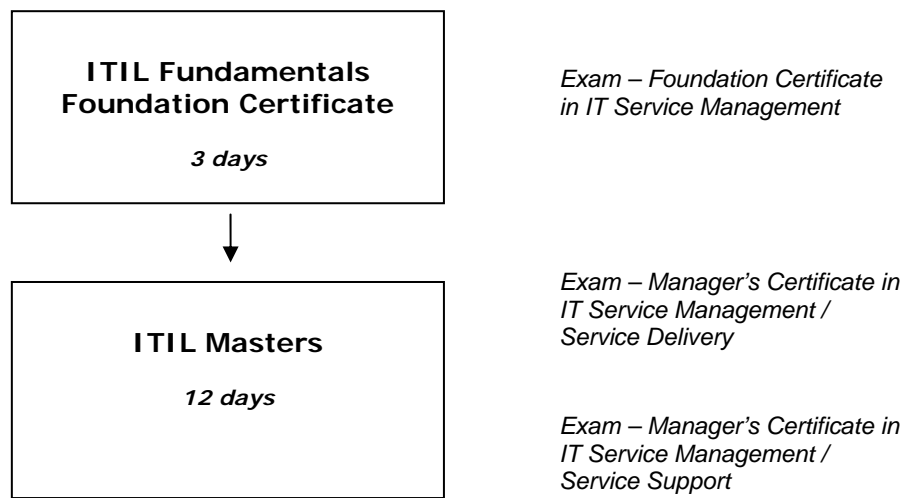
ITIL Fundamentals Foundation Certificate

3 days

Exam – Foundation Certificate in IT Service Management

ITIL Masters

12 days

Exam – Manager's Certificate in IT Service Management / Service Delivery

Exam – Manager's Certificate in IT Service Management / Service Support